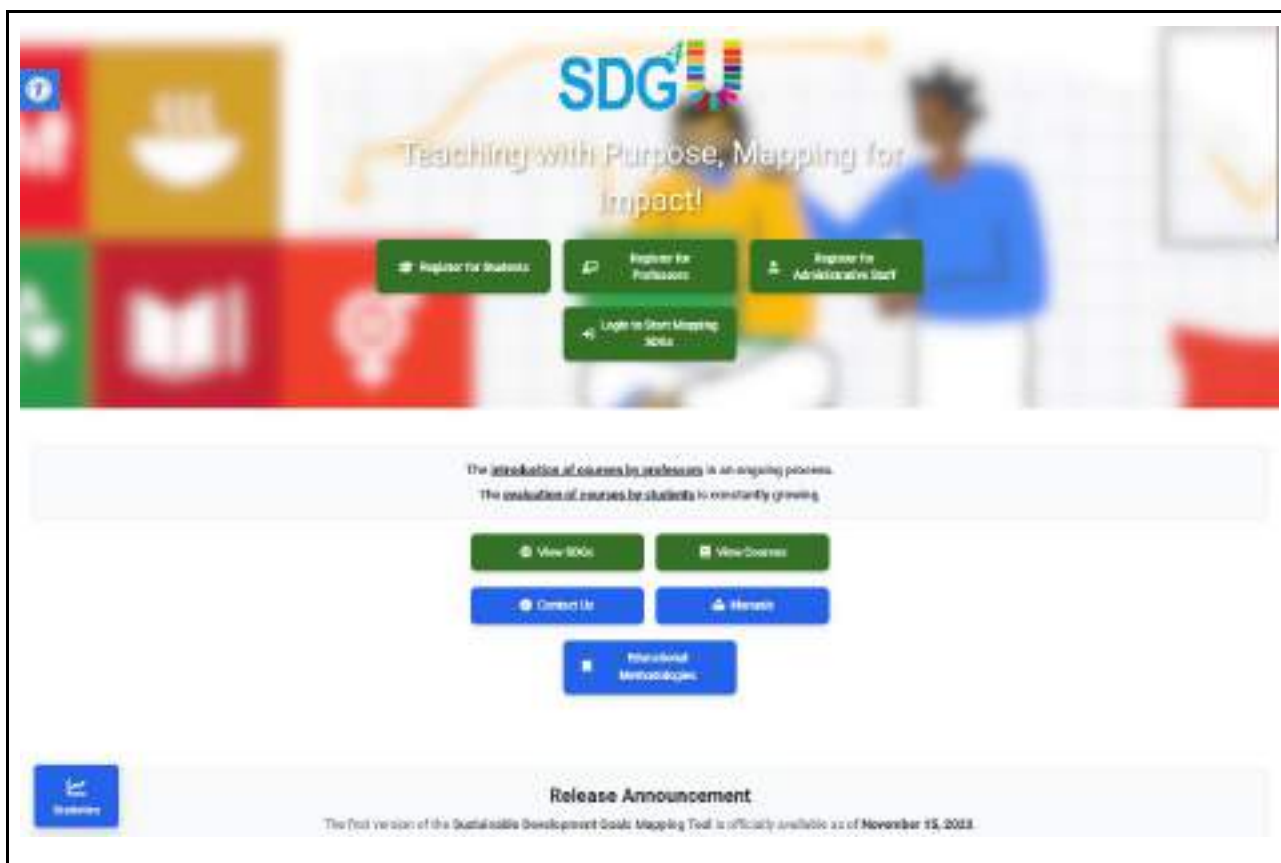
SDGU

Teaching with Purpose, Mapping for Impact!

Register for Students

Register for Professors

Register for Administrative Staff

Login to Start Mapping SDGs

The introduction of courses by professors is an ongoing process.

The evaluation of courses by students is constantly growing.

View SDGs

View Courses

Contact Us

Manuals

Educational Methodologies

Statistics

Release Announcement

The first version of the Sustainable Development Goals Mapping Tool is officially available as of November 15, 2023.